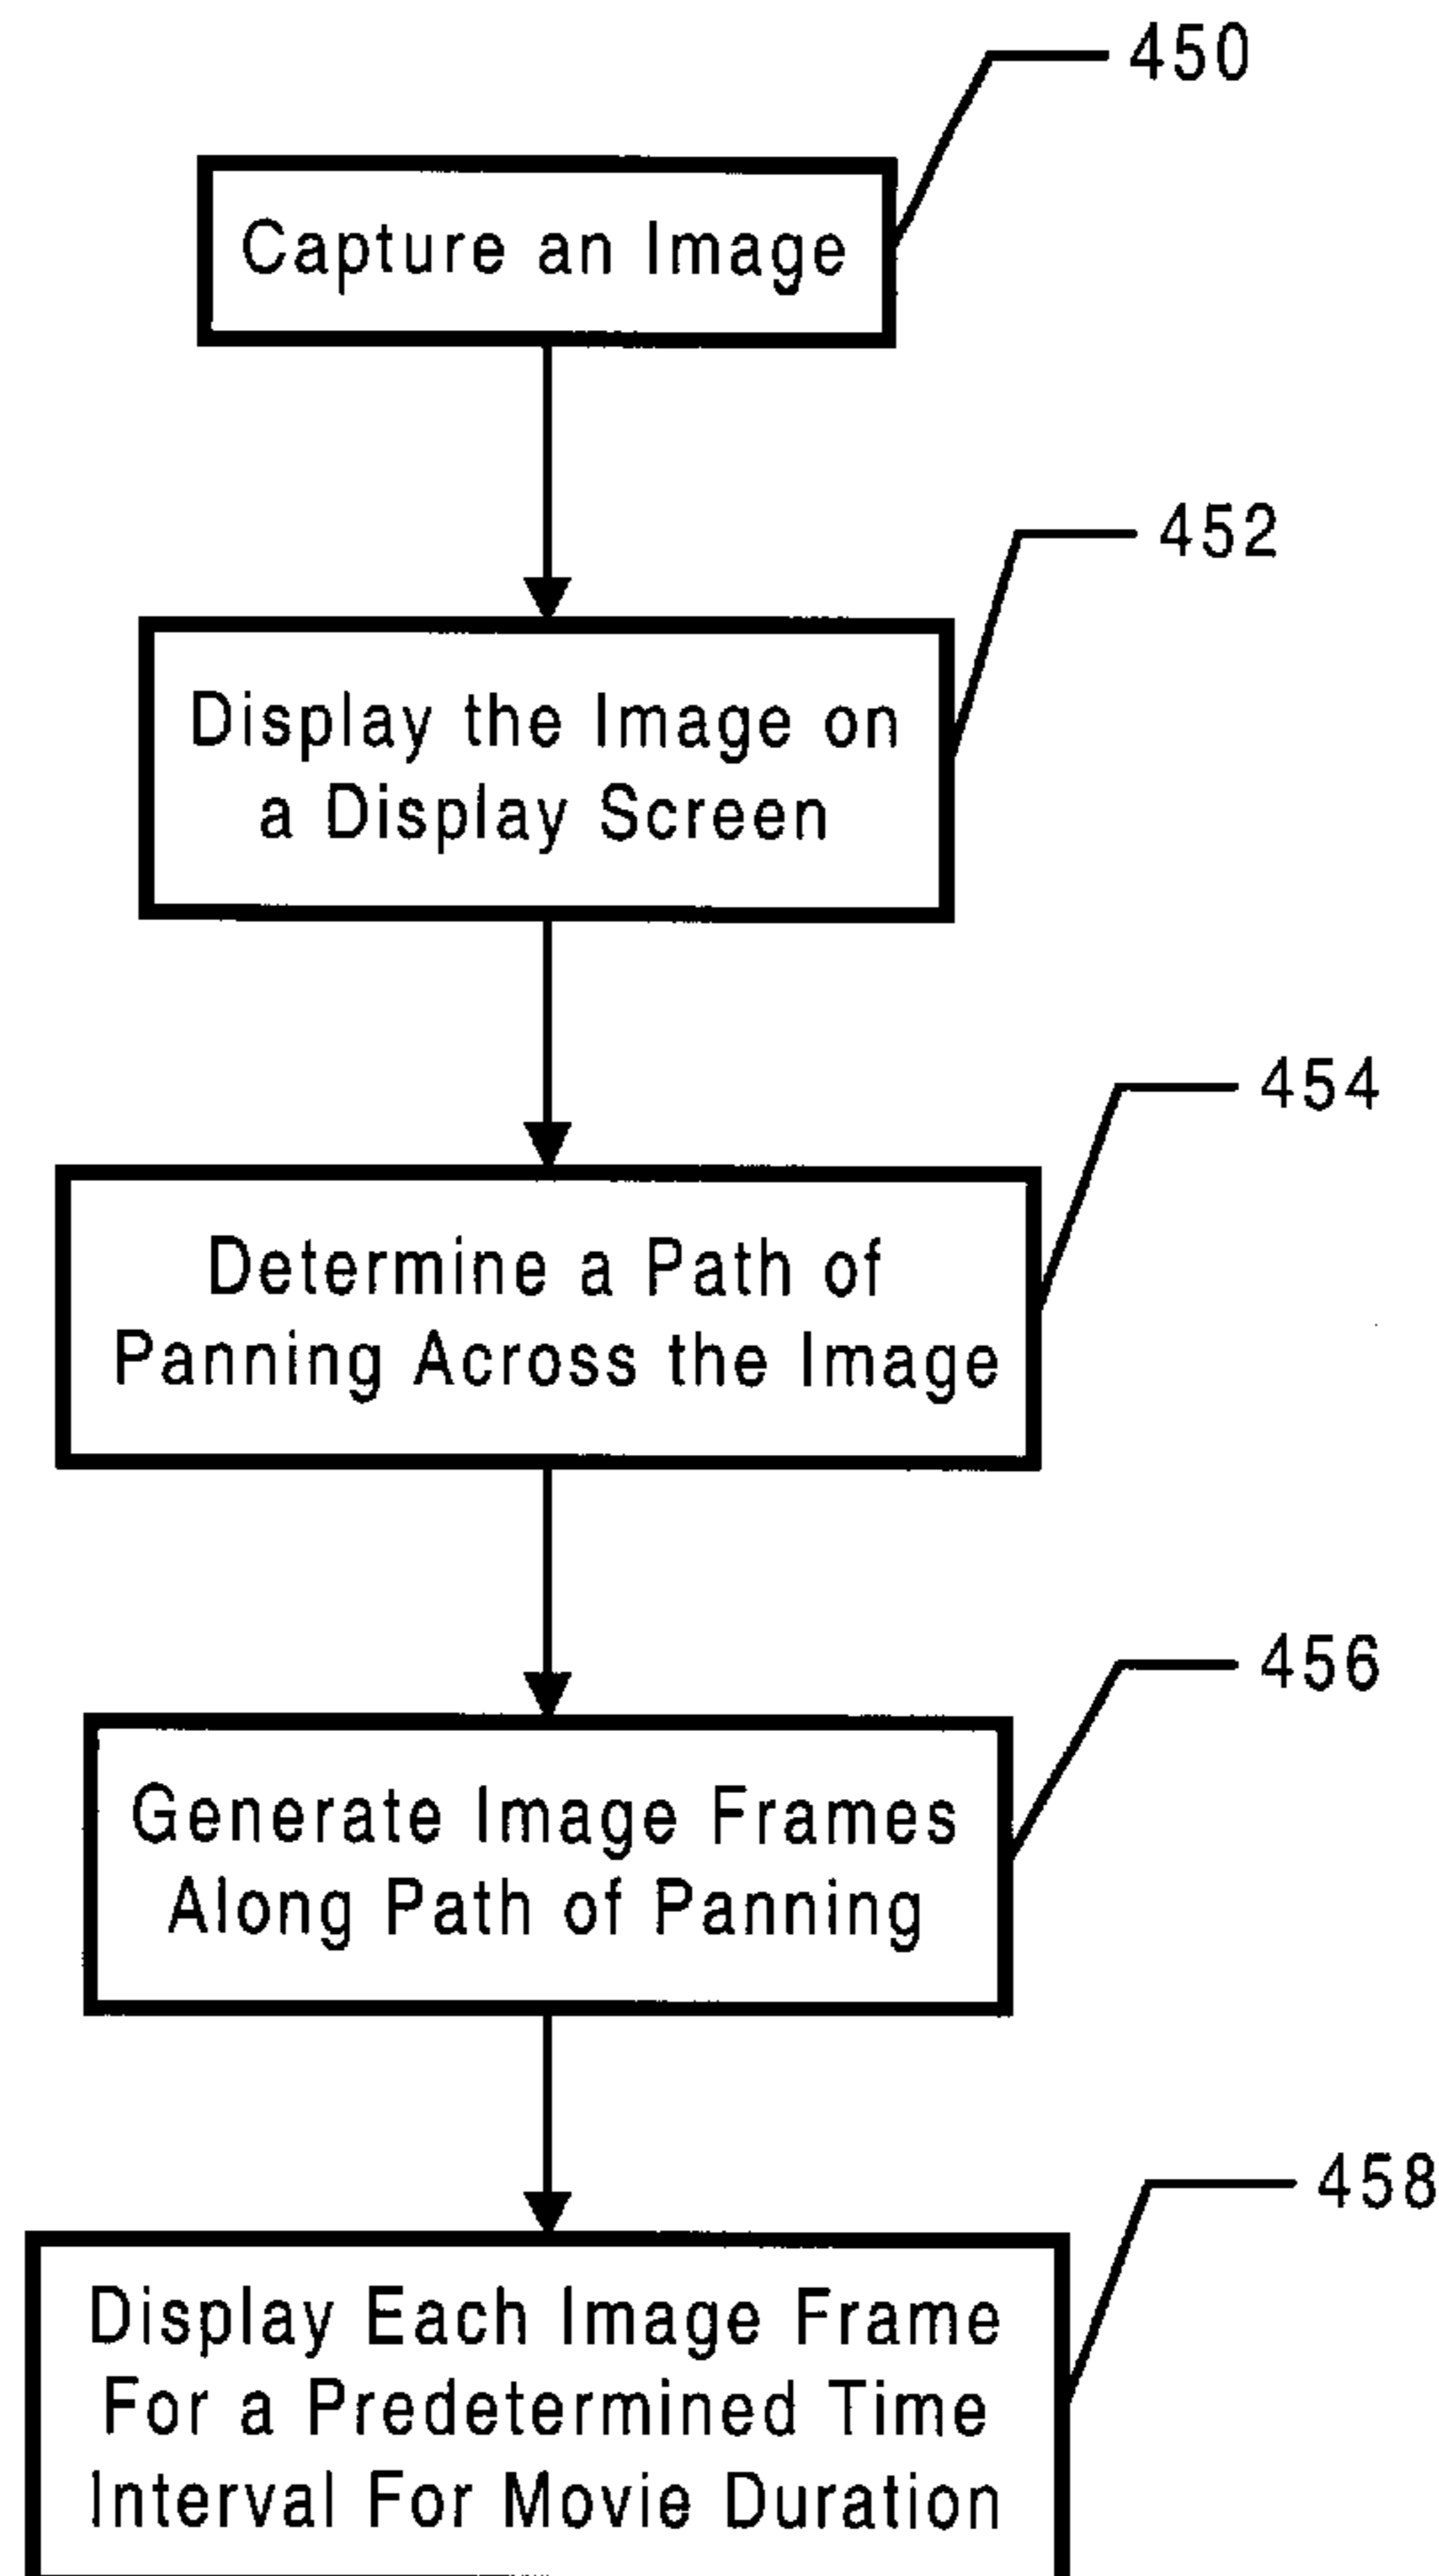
450

Capture an Image

452

Display the Image on a Display Screen

454

Determine a Path of Panning Across the Image

456

Generate Image Frames Along Path of Panning

458

Display Each Image Frame For a Predetermined Time Interval For Movie Duration